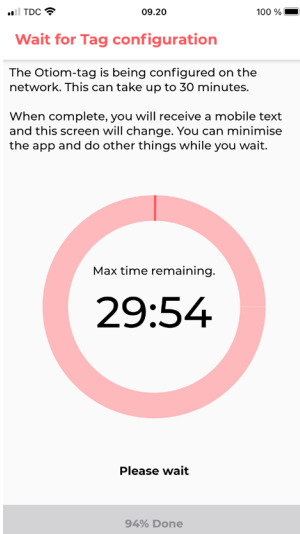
TDC 09.20 100 %

Wait for Tag configuration

The Otiom-tag is being configured on the network. This can take up to 30 minutes.

When complete, you will receive a mobile text and this screen will change. You can minimise the app and do other things while you wait.

Max time remaining.

29:54

Please wait

94% Done